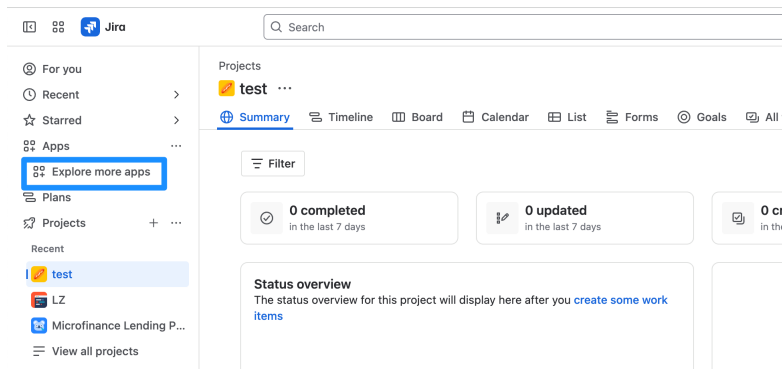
Jira

Search

For you
Recent
Starred
Apps
Explore more apps
Plans
Projects
Recent
test
LZ
Microfinance Lending P...
View all projects

Projects
test ···

Summary
Timeline
Board
Calendar
List
Forms
Goals
All

Filter

0 completed
in the last 7 days

0 updated
in the last 7 days

0 cr
in th

Status overview
The status overview for this project will display here after you create some work items